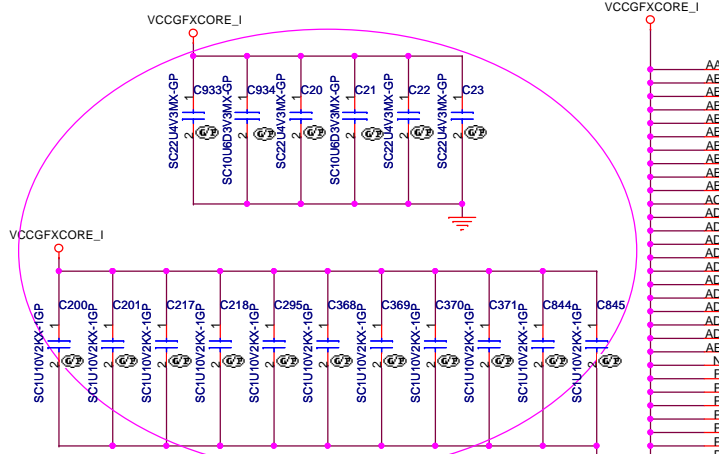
VCCGFXCORE_I

VCCGFXCORE_I

SC22U4V3MX-GP C933 1 2 G/P
SC10U6D3V3MX-GP C934 1 2 G/P
SC22U4V3MX-GP C20 1 2 G/P
SC10U6D3V3MX-GP C21 1 2 G/P
SC22U4V3MX-GP C22 1 2 G/P
SC22U4V3MX-GP C23 1 2 G/P

VCCGFXCORE_I

SC1U10V2KX-1GP C200 1 2 G/P
SC1U10V2KX-1GP C201 1 2 G/P
SC1U10V2KX-1GP C217 1 2 G/P
SC1U10V2KX-1GP C218 1 2 G/P
SC1U10V2KX-1GP C295 1 2 G/P
SC1U10V2KX-1GP C368 1 2 G/P
SC1U10V2KX-1GP C369 1 2 G/P
SC1U10V2KX-1GP C370 1 2 G/P
SC1U10V2KX-1GP C371 1 2 G/P
SC1U10V2KX-1GP C844 1 2 G/P
SC1U10V2KX-1GP C845 1 2 G/P

AA
AE
AE
AE
AE
AE
AE
AE
AE
AE
AC
AD
AD
AD
AD
AD
AD
AD
AD
AD
AD
AD
AE
N
F
F
F
F
F
F